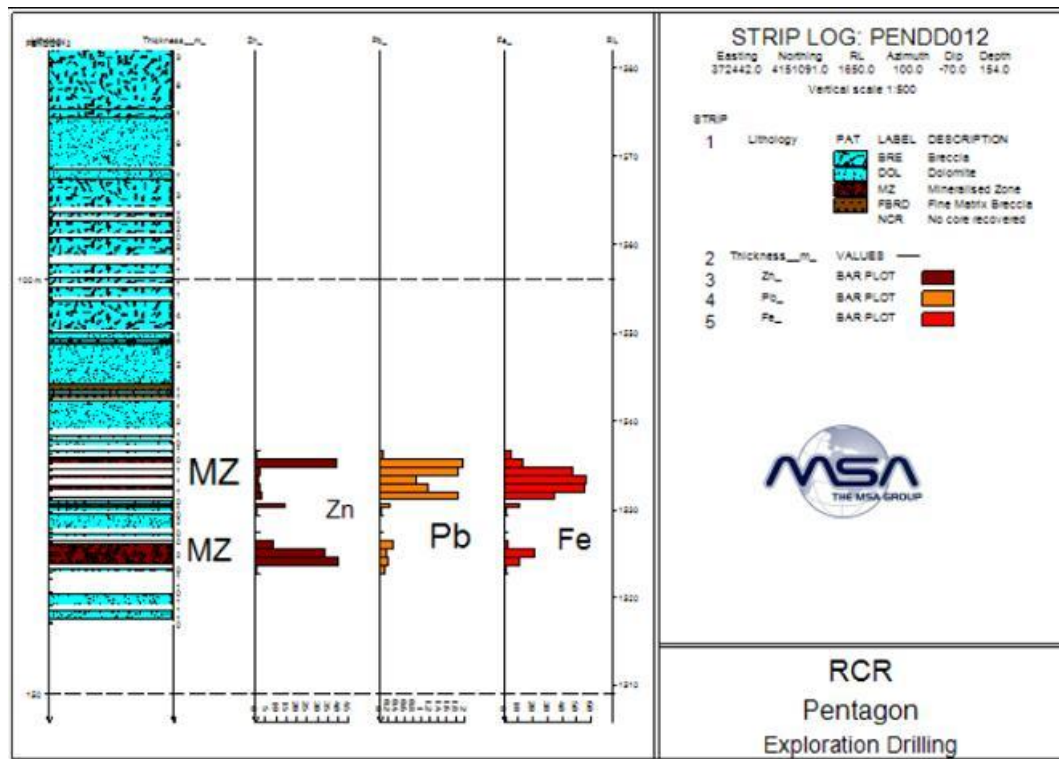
Lithology Thickness__m_ Zn_ Pb_ Fe_ RL

1580
1570
1560
100 m
1550
1540
1530
1520
1510
150

MZ
MZ
Zn
Pb
Fe

STRIP LOG: PENDD012
Easting Northing RL Azimuth Dip Depth
372442.0 4151091.0 1650.0 100.0 -70.0 154.0
Vertical scale 1:500

STRIP
1 Lithology PAT LABEL DESCRIPTION
BRE Breccia
DOL Dolomite
MZ Mineralised Zone
FBRD Fine Matrix Breccia
NCR No core recovered

2 Thickness__m_ VALUES
3 Zn_ BAR PLOT
4 Pb_ BAR PLOT
5 Fe_ BAR PLOT

MSA
THE MSA GROUP

RCR
Pentagon
Exploration Drilling